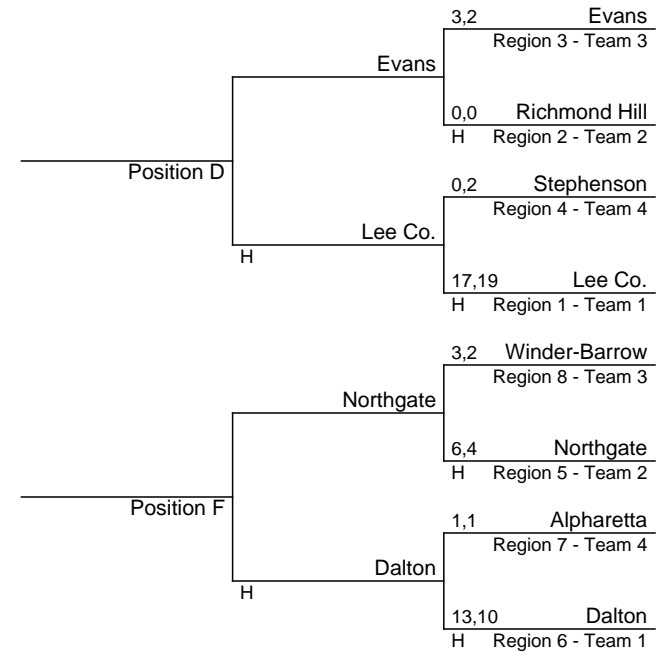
3,2 Evans
Region 3 - Team 3

Evans

0,0 Richmond Hill
H Region 2 - Team 2

Position D

0,2 Stephenson
Region 4 - Team 4

Lee Co.
H

17,19 Lee Co.
H Region 1 - Team 1

3,2 Winder-Barrow
Region 8 - Team 3

Northgate

6,4 Northgate
H Region 5 - Team 2

Position F

1,1 Alpharetta
Region 7 - Team 4

Dalton
H

13,10 Dalton
H Region 6 - Team 1